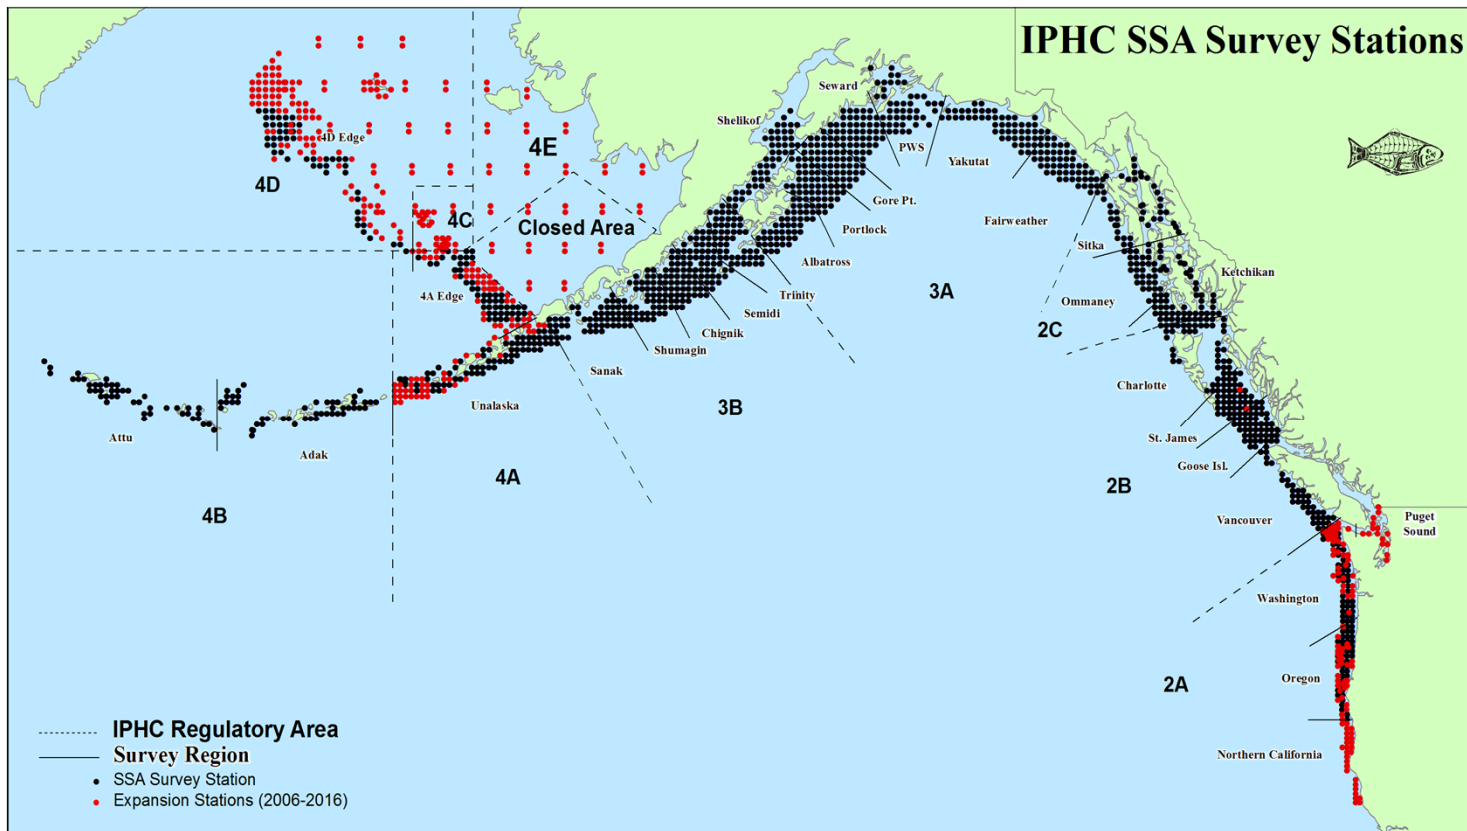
IPHC SSA Survey Stations

4D Edge
4D
4E
4C
Closed Area
4A Edge
Seward
Shelikof
PWS
Yakutat
Gore Pt.
Portlock
Fairweather
Albatross
Sitka
Ketchikan
Trinity
3A
Semidi
Ommaney
2C
Chignik
Shumagin
Sanak
Charlotte
Attu
Unalaska
3B
St. James
Adak
Goose Isl.
4A
2B
4B
Vancouver
Puget Sound
Washington
2A
Oregon
Northern California

IPHC Regulatory Area
Survey Region
SSA Survey Station
Expansion Stations (2006-2016)